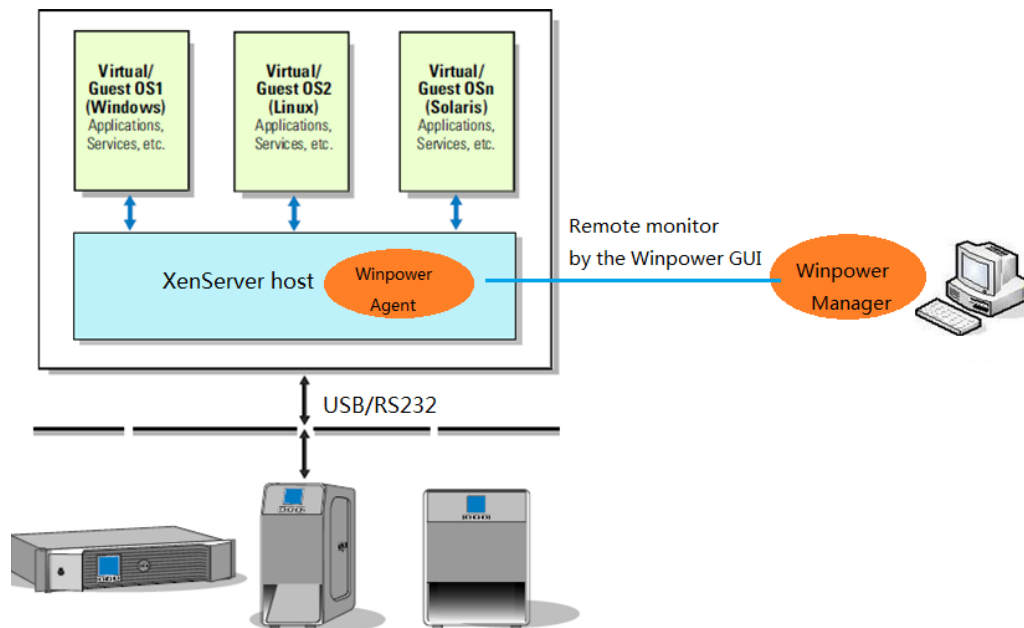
Virtual/
Guest OS1
(Windows)
Applications,
Services, etc.

Virtual/
Guest OS2
(Linux)
Applications,
Services, etc.

Virtual/
Guest OSn
(Solaris)
Applications,
Services, etc.

XenServer host

Winpower
Agent

Remote monitor
by the Winpower GUI

Winpower
Manager

USB/RS232